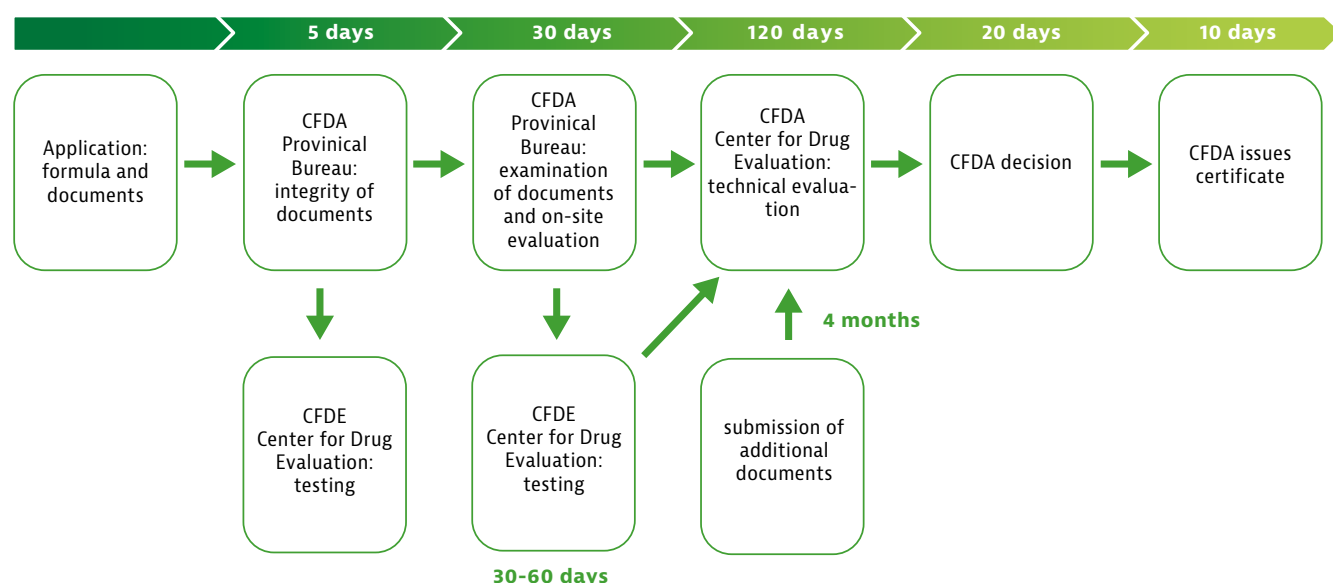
5 days

30 days

120 days

20 days

10 days

Application: formula and documents

CFDA Provinical Bureau: integrity of documents

CFDA Provinical Bureau: examination of documents and on-site evaluation

CFDA Center for Drug Evaluation: technical evaluation

CFDA decision

CFDA issues certificate

CFDE Center for Drug Evaluation: testing

CFDE Center for Drug Evaluation: testing

submission of additional documents

4 months

30-60 days